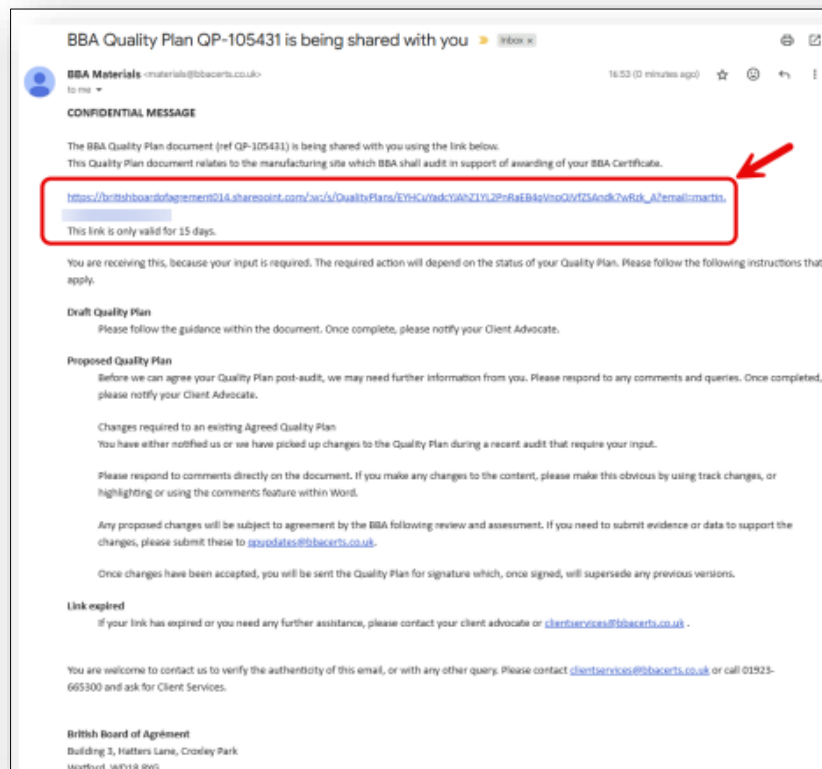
BBA Quality Plan QP-105431 is being shared with you Inbox ×

BBA Materials <materials@bbacerts.co.uk>
to me

16:53 (0 minutes ago)

CONFIDENTIAL MESSAGE

The BBA Quality Plan document (ref QP-105431) is being shared with you using the link below.
This Quality Plan document relates to the manufacturing site which BBA shall audit in support of awarding of your BBA Certificate.

https://britishboardofagrement014.sharepoint.com/:w:/s/QualityPlans/EYHCuYadcYiAhZ1YL2PnRaEB4qVnpOiVfZSAndk7wRzk_A?email=martin.
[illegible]

This link is only valid for 15 days.

You are receiving this, because your input is required. The required action will depend on the status of your Quality Plan. Please follow the following instructions that apply.

Draft Quality Plan
Please follow the guidance within the document. Once complete, please notify your Client Advocate.

Proposed Quality Plan
Before we can agree your Quality Plan post-audit, we may need further information from you. Please respond to any comments and queries. Once completed, please notify your Client Advocate.

Changes required to an existing Agreed Quality Plan
You have either notified us or we have picked up changes to the Quality Plan during a recent audit that require your input.

Please respond to comments directly on the document. If you make any changes to the content, please make this obvious by using track changes, or highlighting or using the comments feature within Word.

Any proposed changes will be subject to agreement by the BBA following review and assessment. If you need to submit evidence or data to support the changes, please submit these to qpupdates@bbacerts.co.uk.

Once changes have been accepted, you will be sent the Quality Plan for signature which, once signed, will supersede any previous versions.

Link expired
If your link has expired or you need any further assistance, please contact your client advocate or clientservices@bbacerts.co.uk .

You are welcome to contact us to verify the authenticity of this email, or with any other query. Please contact clientservices@bbacerts.co.uk or call 01923-665300 and ask for Client Services.

British Board of Agrément
Building 3, Hatters Lane, Croxley Park
Watford, WD18 8WG